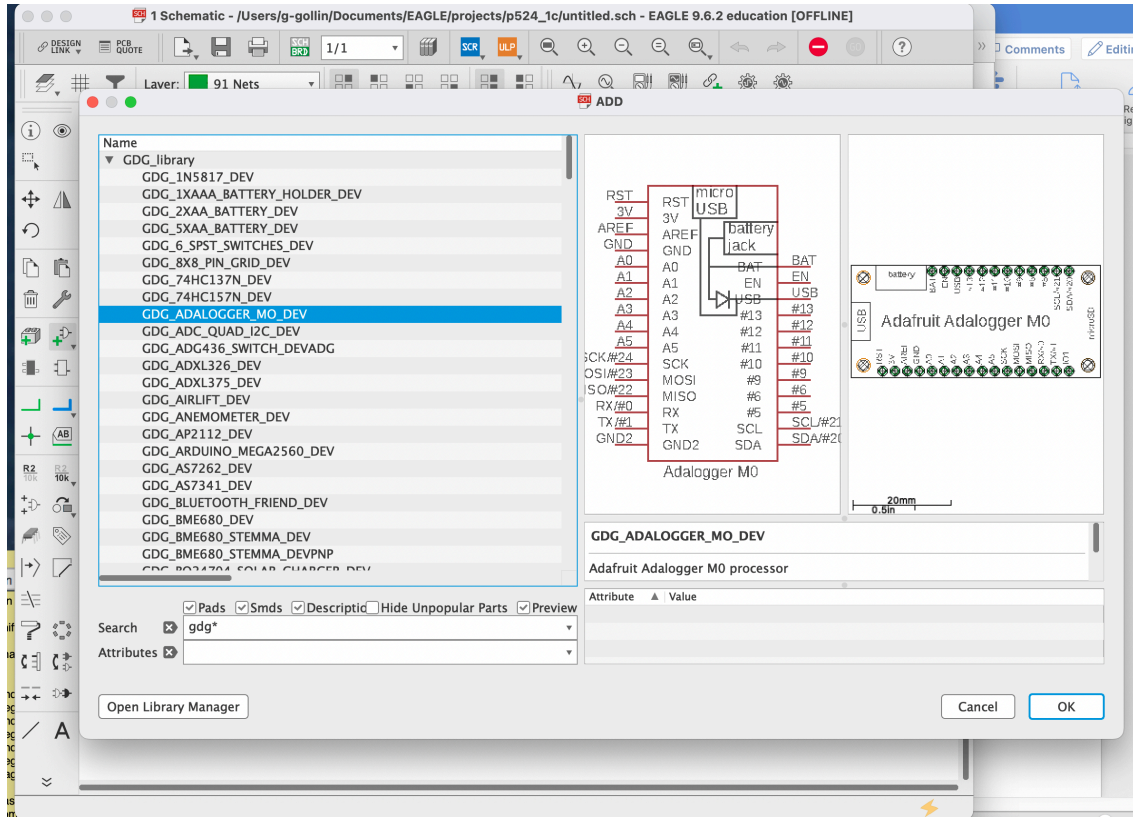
1 Schematic - /Users/g-gollin/Documents/EAGLE/projects/p524_1c/untitled.sch - EAGLE 9.6.2 education [OFFLINE]

DESIGN LINK PCB QUOTE SCH BRD 1/1 SCR ULP

Comments Editi

Layer: 91 Nets

ADD

Name
▼ GDG_library
GDG_1N5817_DEV
GDG_1XAAA_BATTERY_HOLDER_DEV
GDG_2XAA_BATTERY_DEV
GDG_5XAA_BATTERY_DEV
GDG_6_SPST_SWITCHES_DEV
GDG_8X8_PIN_GRID_DEV
GDG_74HC137N_DEV
GDG_74HC157N_DEV
GDG_ADALOGGER_MO_DEV
GDG_ADC_QUAD_I2C_DEV
GDG_ADG436_SWITCH_DEVADG
GDG_ADXL326_DEV
GDG_ADXL375_DEV
GDG_AIRLIFT_DEV
GDG_ANEMOMETER_DEV
GDG_AP2112_DEV
GDG_ARDUINO_MEGA2560_DEV
GDG_AS7262_DEV
GDG_AS7341_DEV
GDG_BLUETOOTH_FRIEND_DEV
GDG_BME680_DEV
GDG_BME680_STEMMA_DEV
GDG_BME680_STEMMA_DEVPNP

RST RST micro USB
3V 3V
AREF AREF battery
GND GND jack
A0 A0 BAT BAT
A1 A1 EN EN
A2 A2 USB USB
A3 A3 #13 #13
A4 A4 #12 #12
A5 A5 #11 #11
SCK/#24 SCK #10 #10
MOSI/#23 MOSI #9 #9
MISO/#22 MISO #6 #6
RX/#0 RX #5 #5
TX/#1 TX SCL SCL/#21
GND2 GND2 SDA SDA/#20
Adalogger M0

battery USB Adafruit Adalogger M0 microUSB
20mm 0.5in

GDG_ADALOGGER_MO_DEV
Adafruit Adalogger M0 processor

Attribute ▲ Value

Pads Smds Descriptio Hide Unpopular Parts Preview
Search gdg*
Attributes

Open Library Manager Cancel OK